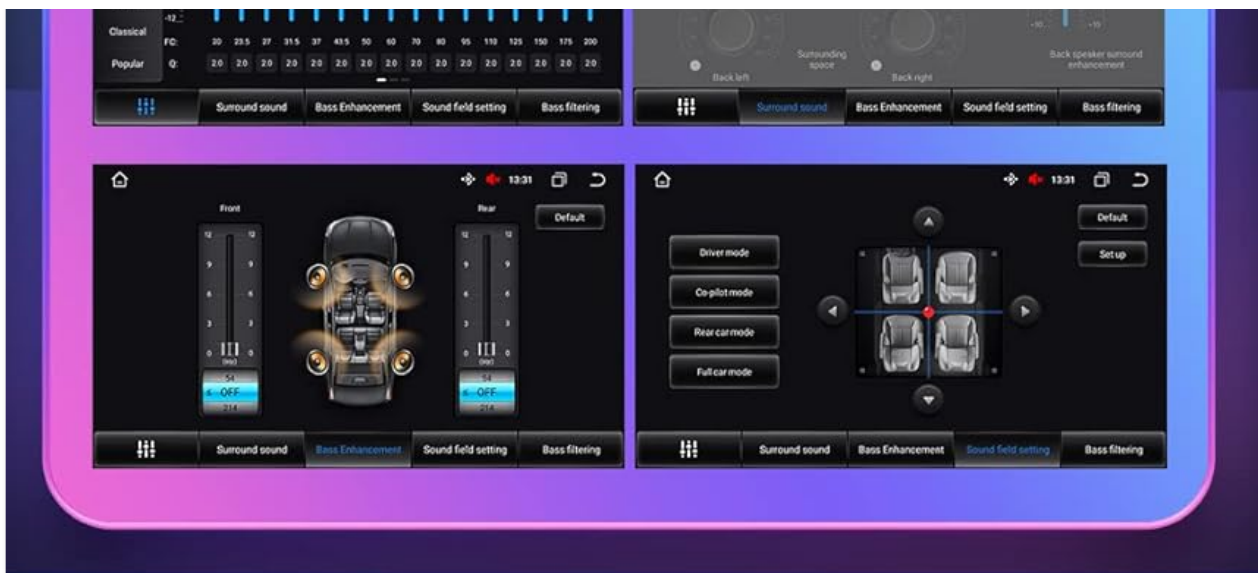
-12
Classical
FC: 20 23.5 27 31.5 37 43.5 50 60 70 80 95 110 125 150 175 200
Popular
Q: 2.0 2.0 2.0 2.0 2.0 2.0 2.0 2.0 2.0 2.0 2.0 2.0 2.0 2.0 2.0 2.0

Surround sound | Bass Enhancement | Sound field setting | Bass filtering

-10 -10
Surrounding space
Back left
Back right
Back speaker surround enhancement

Surround sound | Bass Enhancement | Sound field setting | Bass filtering

13:31
Front
Rear
Default
12 12
9 9
6 6
3 3
0 0
(Hz)
54
OFF
214
12 12
9 9
6 6
3 3
0 0
(Hz)
54
OFF
214

Surround sound | Bass Enhancement | Sound field setting | Bass filtering

13:31
Default
Set up
Driver mode
Co-pilot mode
Rear car mode
Full car mode

Surround sound | Bass Enhancement | Sound field setting | Bass filtering